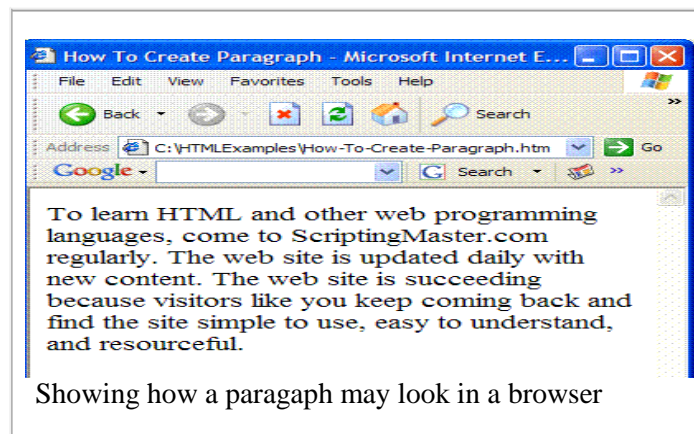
How To Create Paragraph - Microsoft Internet E...

File Edit View Favorites Tools Help

Back Search

Address C:\HTMLExamples\How-To-Create-Paragraph.htm Go

Google Search

To learn HTML and other web programming languages, come to ScriptingMaster.com regularly. The web site is updated daily with new content. The web site is succeeding because visitors like you keep coming back and find the site simple to use, easy to understand, and resourceful.

Showing how a paragaph may look in a browser